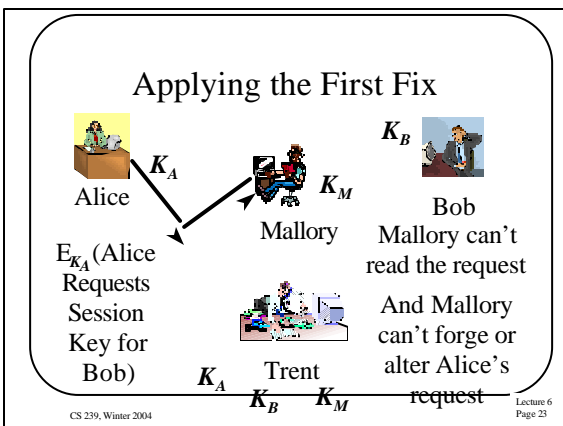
Applying the First Fix

$K_A$

Alice

$K_M$

Mallory

$K_B$

Bob

Mallory can't read the request

$E_{K_A}$(Alice Requests Session Key for Bob)

And Mallory can't forge or alter Alice's request

Trent

$K_A$

$K_B$

$K_M$

CS 239, Winter 2004

Lecture 6
Page 23